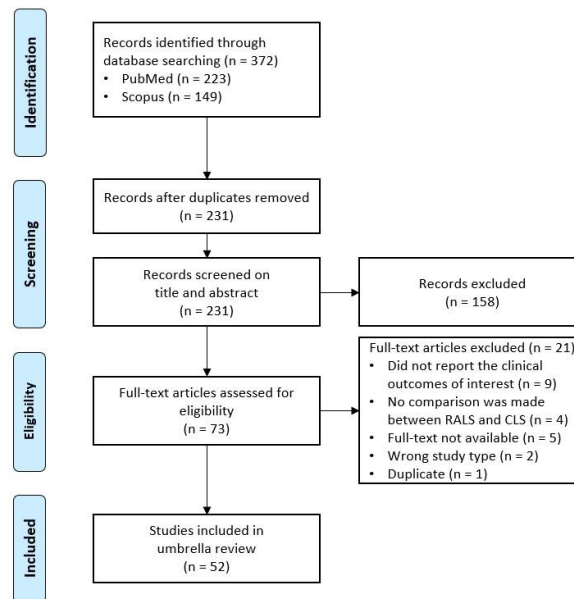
Identification

Records identified through database searching (n = 372)
• PubMed (n = 223)
• Scopus (n = 149)

Screening

Records after duplicates removed (n = 231)

Records screened on title and abstract (n = 231)

Records excluded (n = 158)

Eligibility

Full-text articles assessed for eligibility (n = 73)

Full-text articles excluded (n = 21)
• Did not report the clinical outcomes of interest (n = 9)
• No comparison was made between RALS and CLS (n = 4)
• Full-text not available (n = 5)
• Wrong study type (n = 2)
• Duplicate (n = 1)

Included

Studies included in umbrella review (n = 52)